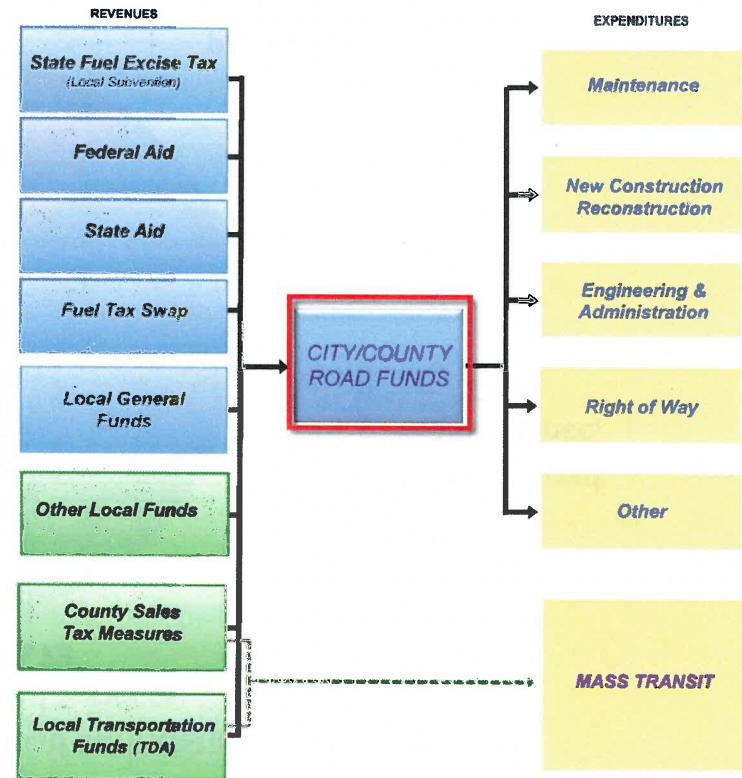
REVENUES

State Fuel Excise Tax
(Local Subvention)

Federal Aid

State Aid

Fuel Tax Swap

Local General Funds

Other Local Funds

County Sales Tax Measures

Local Transportation Funds (TDA)

CITY/COUNTY ROAD FUNDS

EXPENDITURES

Maintenance

New Construction Reconstruction

Engineering & Administration

Right of Way

Other

MASS TRANSIT